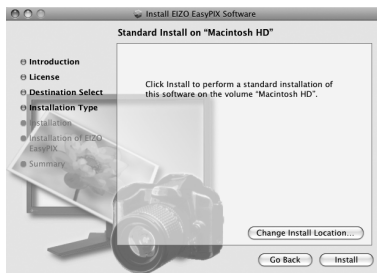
Install EIZO EasyPIX Software

Standard Install on "Macintosh HD"

Introduction
License
Destination Select
Installation Type
Installation
Installation of EIZO EasyPIX
Summary

Click Install to perform a standard installation of this software on the volume "Macintosh HD".

Change Install Location...

Go Back
Install